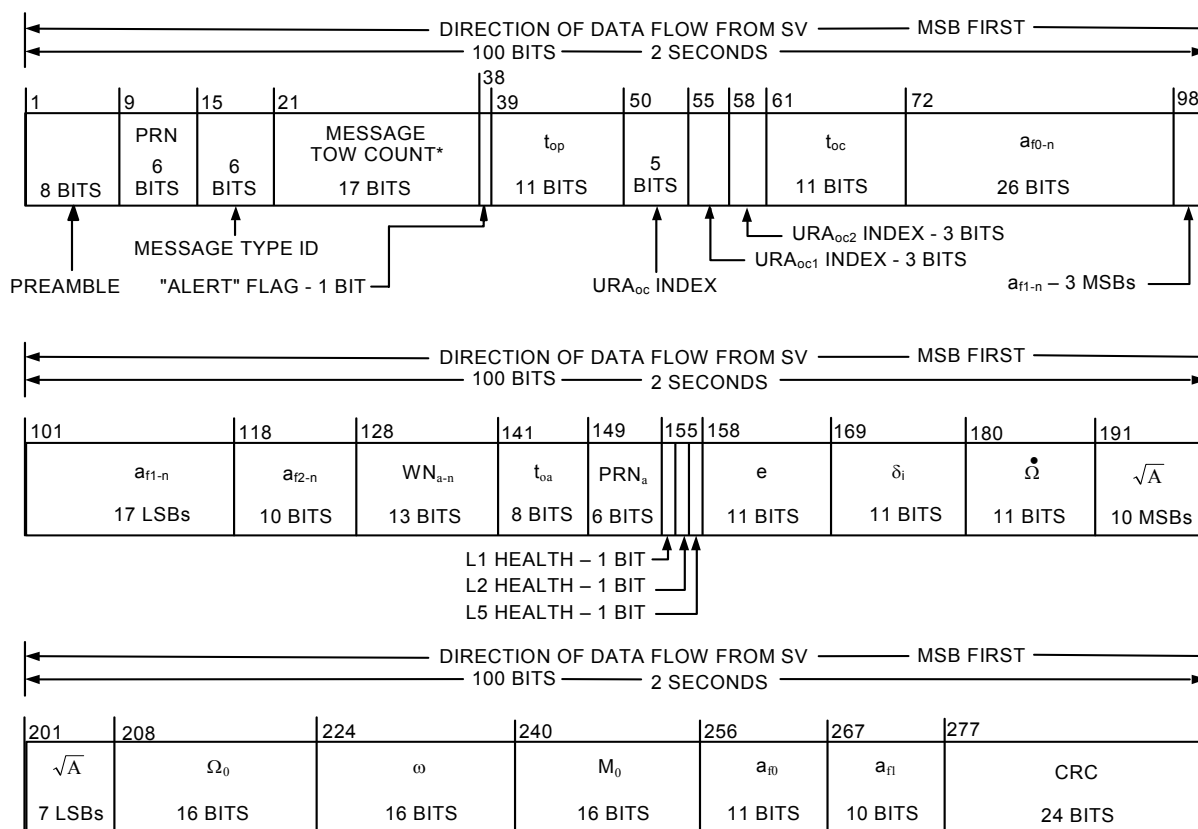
DIRECTION OF DATA FLOW FROM SV — MSB FIRST
100 BITS — 2 SECONDS

| 1 | 9 | 15 | 21 | 38 | 39 | 50 | 55 | 58 | 61 | 72 | 98 |
|---|---|---|---|---|---|---|---|---|---|---|---|
| 8 BITS | PRN 6 BITS | 6 BITS | MESSAGE TOW COUNT* 17 BITS | | $t_{op}$ 11 BITS | 5 BITS | | | $t_{oc}$ 11 BITS | $a_{f0-n}$ 26 BITS | |

PREAMBLE
MESSAGE TYPE ID
"ALERT" FLAG - 1 BIT
$URA_{oc}$ INDEX
$URA_{oc1}$ INDEX - 3 BITS
$URA_{oc2}$ INDEX - 3 BITS
$a_{f1-n}$ – 3 MSBs

DIRECTION OF DATA FLOW FROM SV — MSB FIRST
100 BITS — 2 SECONDS

| 101 | 118 | 128 | 141 | 149 | 155 | 158 | 169 | 180 | 191 |
|---|---|---|---|---|---|---|---|---|---|
| $a_{f1-n}$ 17 LSBs | $a_{f2-n}$ 10 BITS | $WN_{a-n}$ 13 BITS | $t_{oa}$ 8 BITS | $PRN_a$ 6 BITS | | e 11 BITS | $\delta_i$ 11 BITS | $\dot{\Omega}$ 11 BITS | $\sqrt{A}$ 10 MSBs |

L1 HEALTH – 1 BIT
L2 HEALTH – 1 BIT
L5 HEALTH – 1 BIT

DIRECTION OF DATA FLOW FROM SV — MSB FIRST
100 BITS — 2 SECONDS

| 201 | 208 | 224 | 240 | 256 | 267 | 277 |
|---|---|---|---|---|---|---|
| $\sqrt{A}$ 7 LSBs | $\Omega_0$ 16 BITS | $\omega$ 16 BITS | $M_0$ 16 BITS | $a_{f0}$ 11 BITS | $a_{f1}$ 10 BITS | CRC 24 BITS |